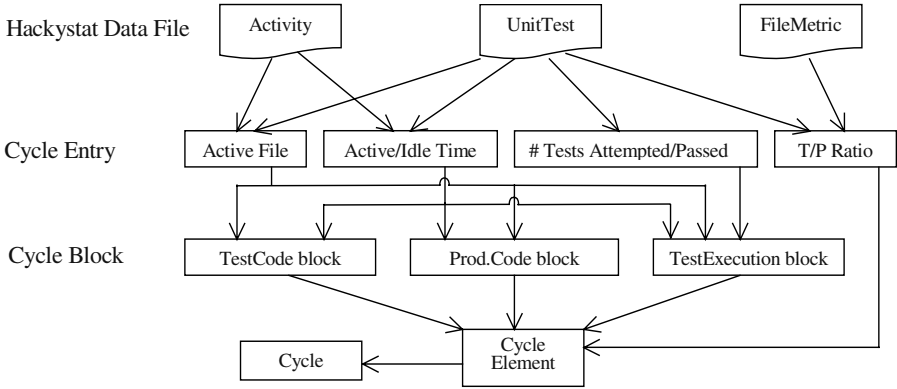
Hackystat Data File

Activity

UnitTest

FileMetric

Cycle Entry

Active File

Active/Idle Time

# Tests Attempted/Passed

T/P Ratio

Cycle Block

TestCode block

Prod.Code block

TestExecution block

Cycle

Cycle Element